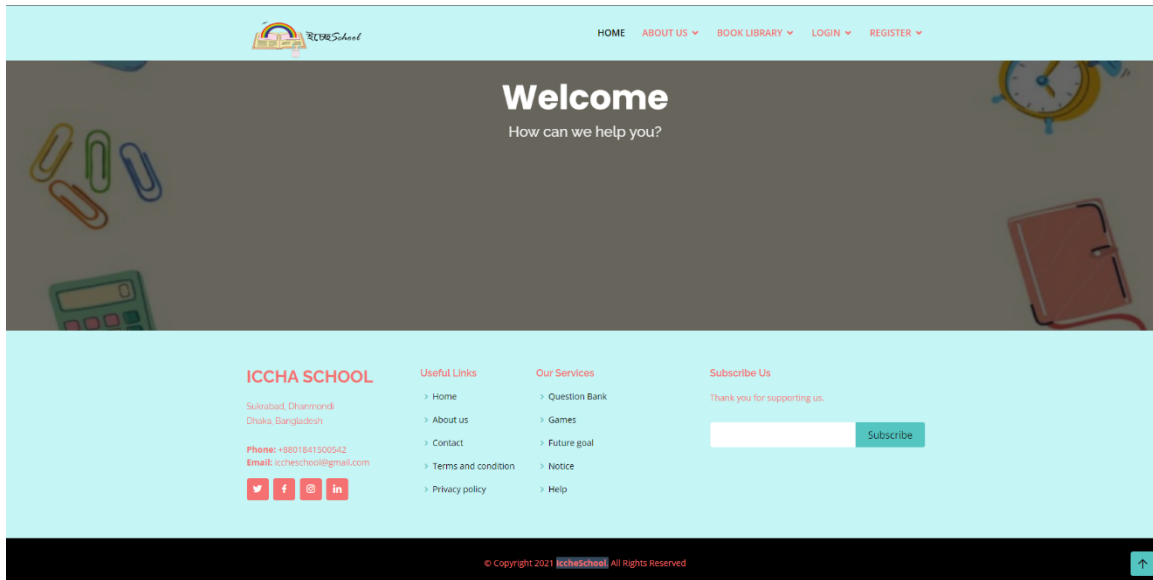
ইচ্ছা School

HOME ABOUT US BOOK LIBRARY LOGIN REGISTER

Welcome
How can we help you?

ICCHA SCHOOL
Sukrabad, Dhanmondi
Dhaka, Bangladesh

Phone: +8801841500542
Email: iccheschool@gmail.com

Useful Links
Home
About us
Contact
Terms and condition
Privacy policy

Our Services
Question Bank
Games
Future goal
Notice
Help

Subscribe Us
Thank you for supporting us.

Subscribe

© Copyright 2021 iccheSchool. All Rights Reserved